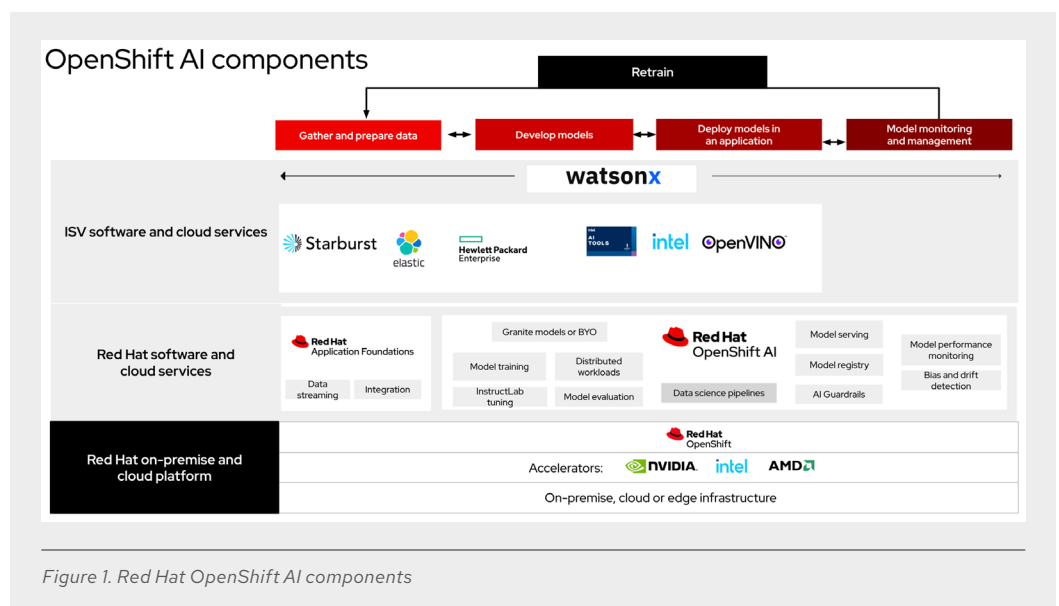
OpenShift AI components

Retrain

Gather and prepare data

Develop models

Deploy models in an application

Model monitoring and management

watsonx

ISV software and cloud services

Starburst

elastic

Hewlett Packard Enterprise

AI TOOLS

intel

OpenVINO

Red Hat software and cloud services

Red Hat Application Foundations

Data streaming

Integration

Granite models or BYO

Model training

Distributed workloads

InstructLab tuning

Model evaluation

Red Hat OpenShift AI

Data science pipelines

Model serving

Model registry

AI Guardrails

Model performance monitoring

Bias and drift detection

Red Hat on-premise and cloud platform

Red Hat OpenShift

Accelerators: NVIDIA. intel AMD

On-premise, cloud or edge infrastructure

Figure 1. Red Hat OpenShift AI components